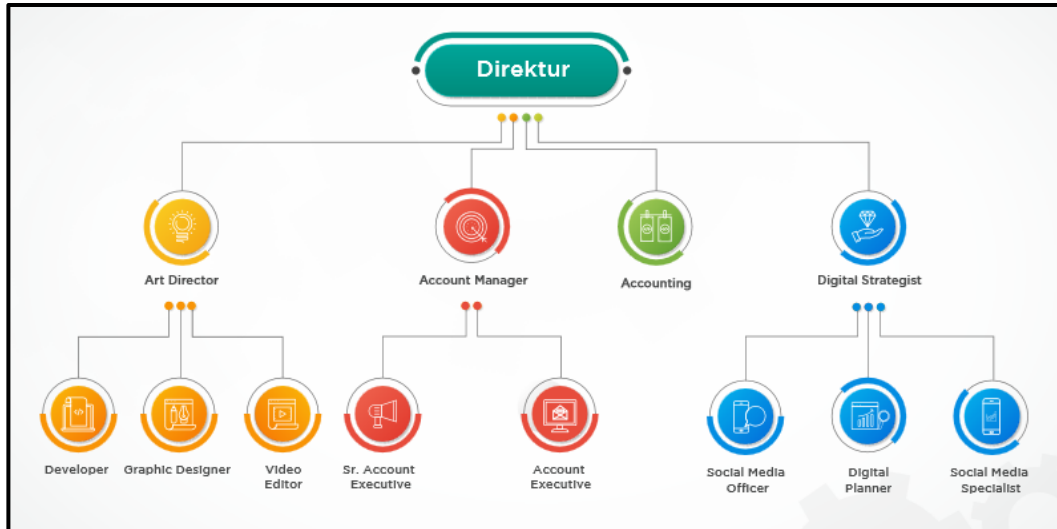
Direktur

Art Director

Account Manager

Accounting

Digital Strategist

Developer

Graphic Designer

Video Editor

Sr. Account Executive

Account Executive

Social Media Officer

Digital Planner

Social Media Specialist